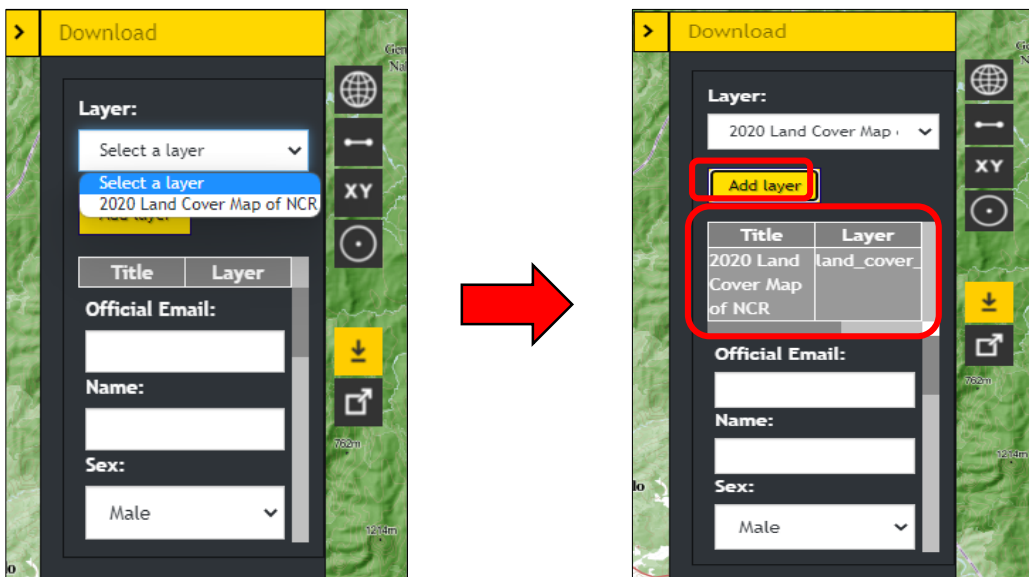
Download

Layer:

Select a layer

Select a layer
2020 Land Cover Map of NCR
Add layer

| Title | Layer |
|---|---|

Official Email:

Name:

Sex:

Male

XY

762m

1214m

Download

Layer:

2020 Land Cover Map

Add layer

| Title | Layer |
|---|---|
| 2020 Land Cover Map of NCR | land_cover_ |

Official Email:

Name:

Sex:

Male

XY

762m

1214m